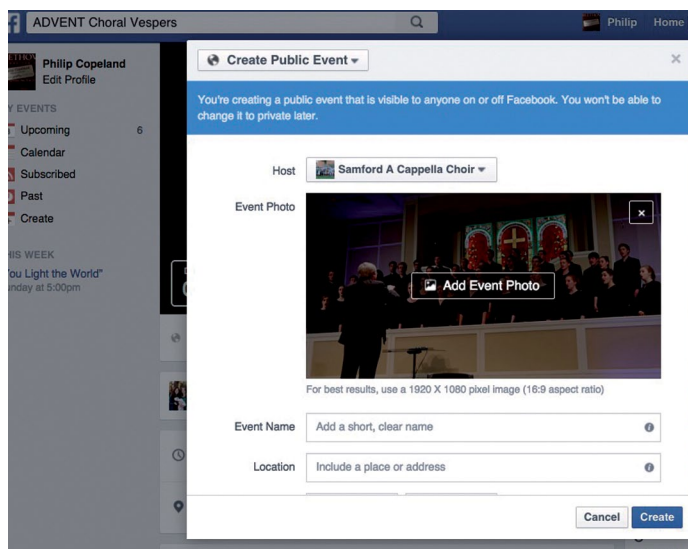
ADVENT Choral Vespers

Philip Home

Philip Copeland
Edit Profile

Y EVENTS
Upcoming 6
Calendar
Subscribed
Past
Create

HIS WEEK
'ou Light the World"
unday at 5:00pm

Create Public Event ▾

You're creating a public event that is visible to anyone on or off Facebook. You won't be able to change it to private later.

Host Samford A Cappella Choir ▾

Event Photo

Add Event Photo

For best results, use a 1920 X 1080 pixel image (16:9 aspect ratio)

Event Name Add a short, clear name

Location Include a place or address

Cancel Create